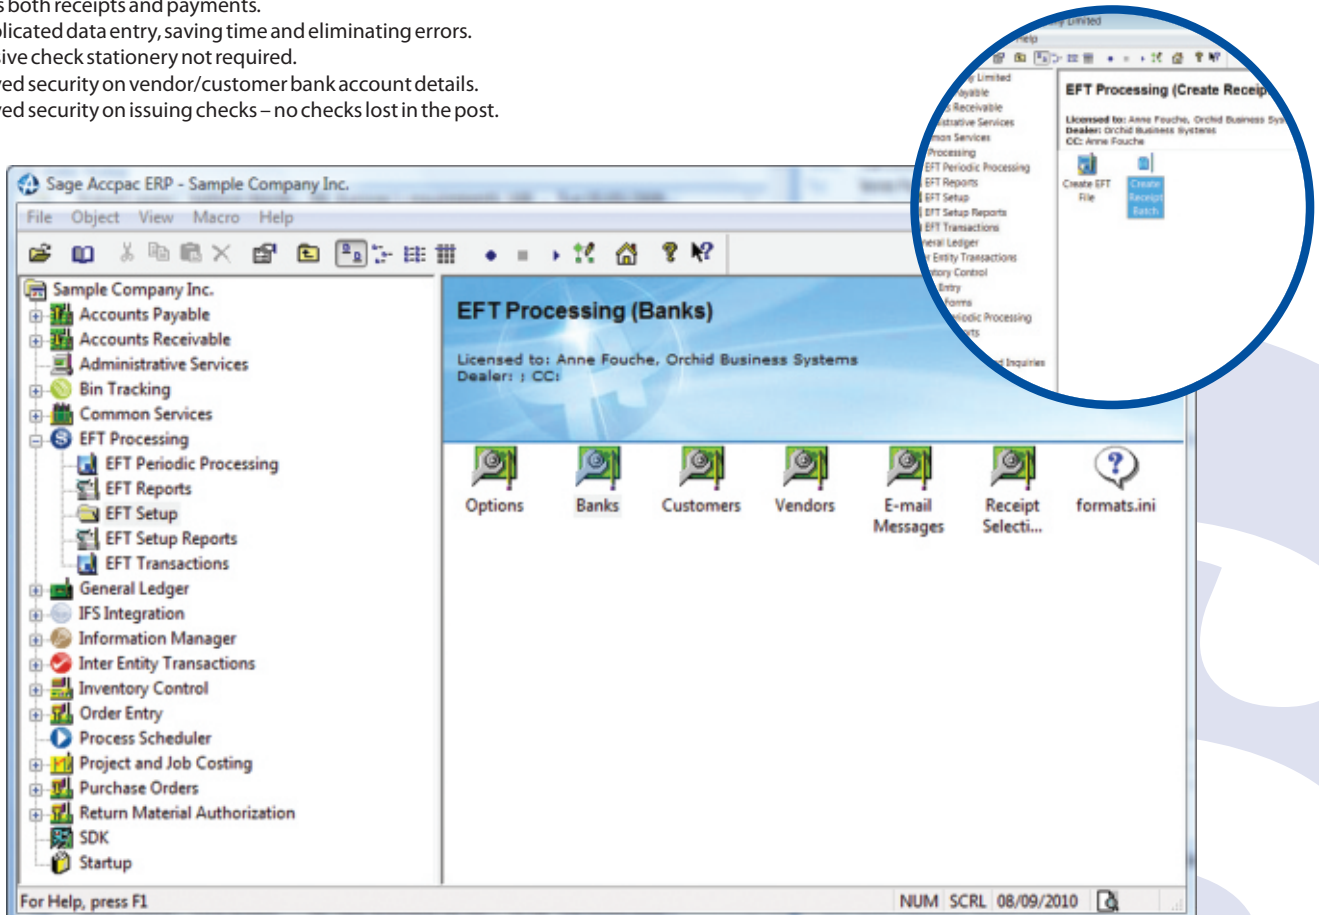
s both receipts and payments.
plicated data entry, saving time and eliminating errors.
ive check stationery not required.
red security on vendor/customer bank account details.
red security on issuing checks – no checks lost in the post.

Sage Accpac ERP - Sample Company Inc.
File Object View Macro Help

Sample Company Inc.
Accounts Payable
Accounts Receivable
Administrative Services
Bin Tracking
Common Services
EFT Processing
EFT Periodic Processing
EFT Reports
EFT Setup
EFT Setup Reports
EFT Transactions
General Ledger
IFS Integration
Information Manager
Inter Entity Transactions
Inventory Control
Order Entry
Process Scheduler
Project and Job Costing
Purchase Orders
Return Material Authorization
SDK
Startup

EFT Processing (Banks)
Licensed to: Anne Fouche, Orchid Business Systems
Dealer: ; CC:

Options
Banks
Customers
Vendors
E-mail Messages
Receipt Selecti...
formats.ini

For Help, press F1
NUM SCRL 08/09/2010

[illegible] Limited
Help
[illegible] Limited
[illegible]ayable
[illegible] Receivable
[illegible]strative Services
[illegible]mon Services
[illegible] Processing
EFT Periodic Processing
EFT Reports
EFT Setup
EFT Setup Reports
EFT Transactions
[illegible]eral Ledger
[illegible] Entity Transactions
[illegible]tory Control
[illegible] Entry
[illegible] Forms
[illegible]iodic Processing
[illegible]rts
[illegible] Inquiries
EFT Processing (Create Receip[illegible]
Licensed to: Anne Fouche, Orchid Business Sys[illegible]
Dealer: Orchid Business Systems
CC: Anne Fouche
Create EFT File
Create Receipt Batch